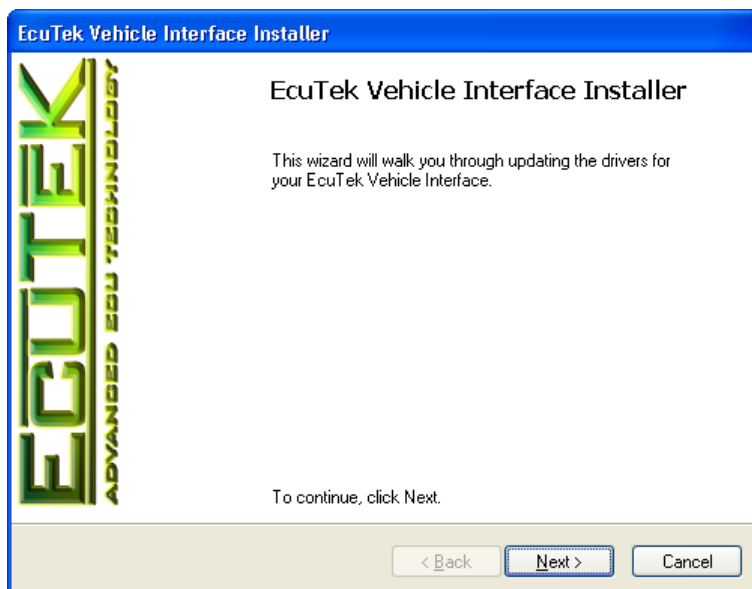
EcuTek Vehicle Interface Installer

ECUTEK

ADVANCED ECU TECHNOLOGY

EcuTek Vehicle Interface Installer

This wizard will walk you through updating the drivers for your EcuTek Vehicle Interface.

To continue, click Next.

< Back

Next >

Cancel